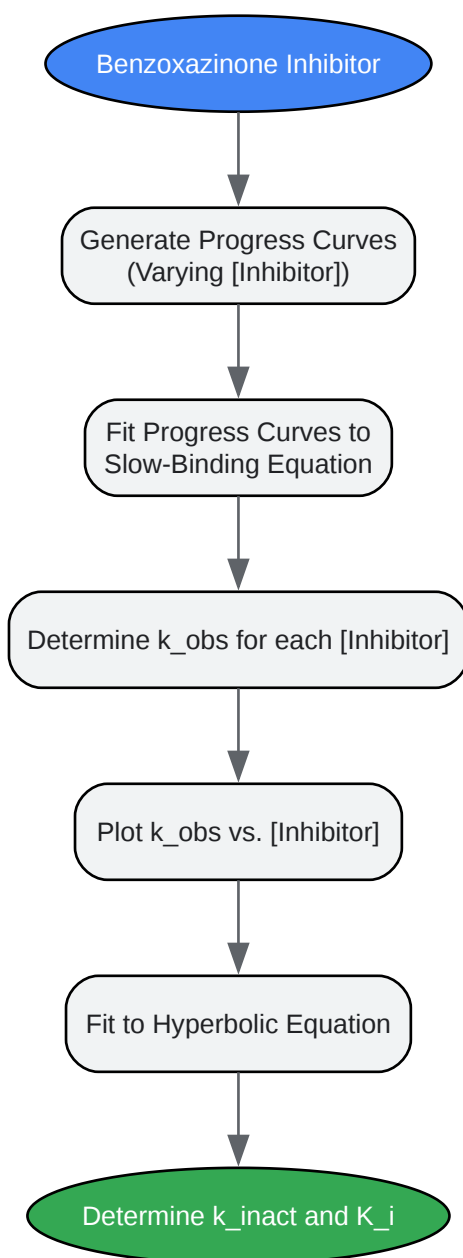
Benzoxazinone Inhibitor

Generate Progress Curves (Varying [Inhibitor])

Fit Progress Curves to Slow-Binding Equation

Determine k_obs for each [Inhibitor]

Plot k_obs vs. [Inhibitor]

Fit to Hyperbolic Equation

Determine k_inact and K_i